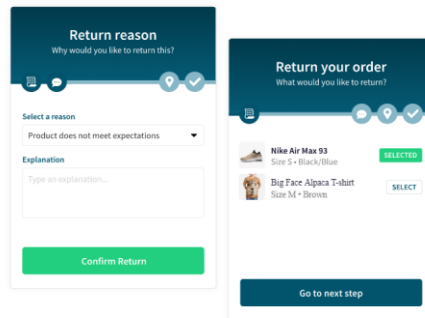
Return reason
Why would you like to return this?

Select a reason
Product does not meet expectations

Explanation
Type an explanation...

Confirm Return

Return your order
What would you like to return?

Nike Air Max 93
Size 5 • Black/Blue
SELECTED

Big Face Alpaca T-shirt
Size M • Brown
SELECT

Go to next step